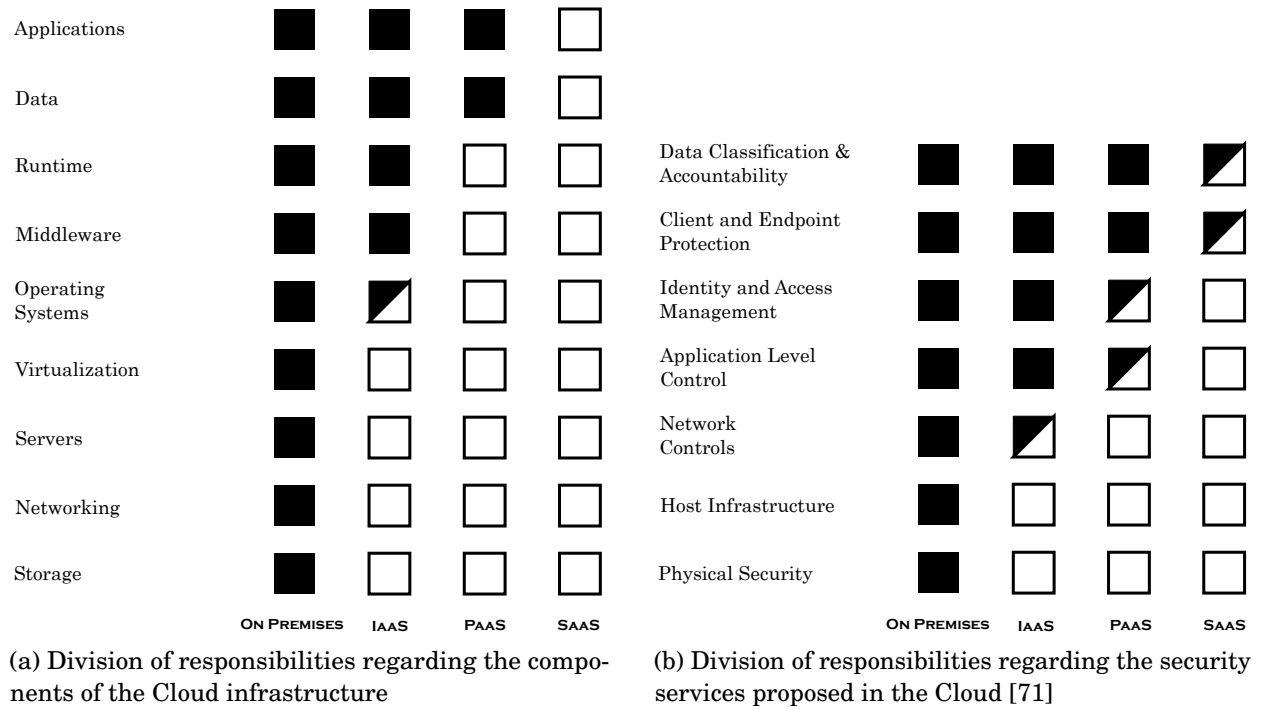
Applications

Data

Runtime

Middleware

Operating Systems

Virtualization

Servers

Networking

Storage

ON PREMISES IAAS PAAS SAAS

(a) Division of responsibilities regarding the components of the Cloud infrastructure

Data Classification & Accountability

Client and Endpoint Protection

Identity and Access Management

Application Level Control

Network Controls

Host Infrastructure

Physical Security

ON PREMISES IAAS PAAS SAAS

(b) Division of responsibilities regarding the security services proposed in the Cloud [71]